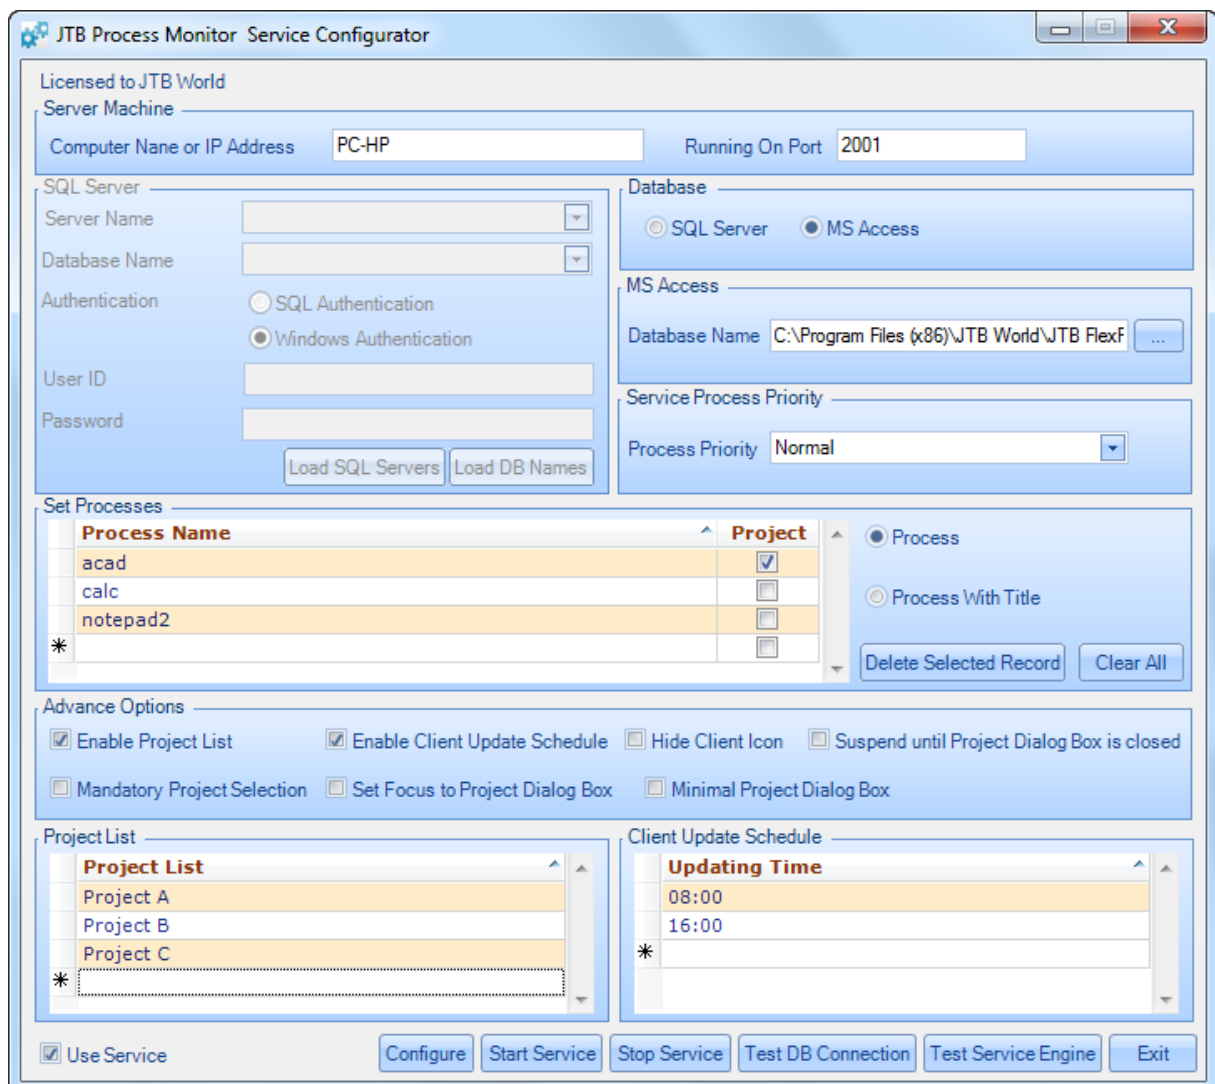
JTB Process Monitor Service Configurator

Licensed to JTB World

Server Machine

Computer Nane or IP Address PC-HP Running On Port 2001

SQL Server

Server Name

Database Name

Authentication SQL Authentication Windows Authentication

User ID

Password

Load SQL Servers Load DB Names

Database

SQL Server MS Access

MS Access

Database Name C:\Program Files (x86)\JTB World\JTB FlexF ...

Service Process Priority

Process Priority Normal

Set Processes

| Process Name | Project |
|---|---|
| acad | ☑ |
| calc | ☐ |
| notepad2 | ☐ |
| * | ☐ |

Process

Process With Title

Delete Selected Record Clear All

Advance Options

Enable Project List Enable Client Update Schedule Hide Client Icon Suspend until Project Dialog Box is closed

Mandatory Project Selection Set Focus to Project Dialog Box Minimal Project Dialog Box

Project List

| Project List |
|---|
| Project A |
| Project B |
| Project C |
| * |

Client Update Schedule

| Updating Time |
|---|
| 08:00 |
| 16:00 |
| * |

Use Service Configure Start Service Stop Service Test DB Connection Test Service Engine Exit